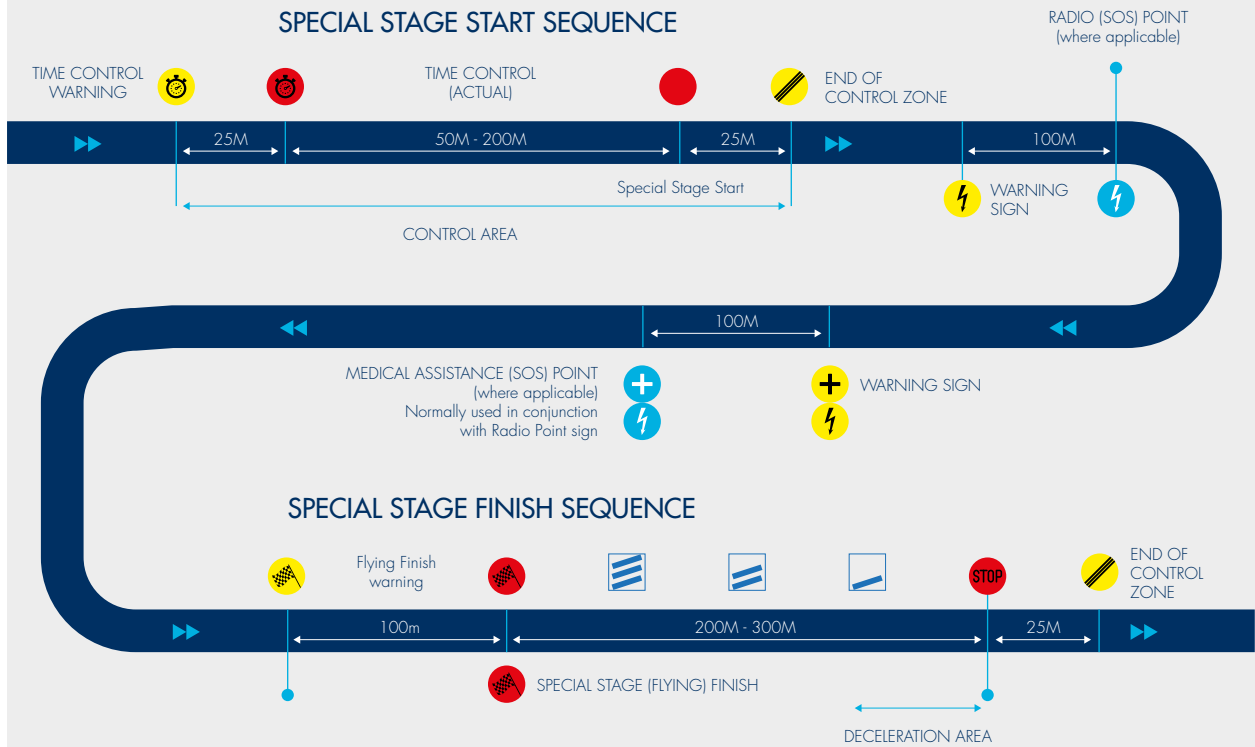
SPECIAL STAGE START SEQUENCE

RADIO (SOS) POINT
(where applicable)

TIME CONTROL WARNING

TIME CONTROL (ACTUAL)

END OF CONTROL ZONE

25M

50M - 200M

25M

100M

Special Stage Start

WARNING SIGN

CONTROL AREA

100M

MEDICAL ASSISTANCE (SOS) POINT
(where applicable)
Normally used in conjunction with Radio Point sign

WARNING SIGN

SPECIAL STAGE FINISH SEQUENCE

Flying Finish warning

STOP

END OF CONTROL ZONE

100m

200M - 300M

25M

SPECIAL STAGE (FLYING) FINISH

DECELERATION AREA